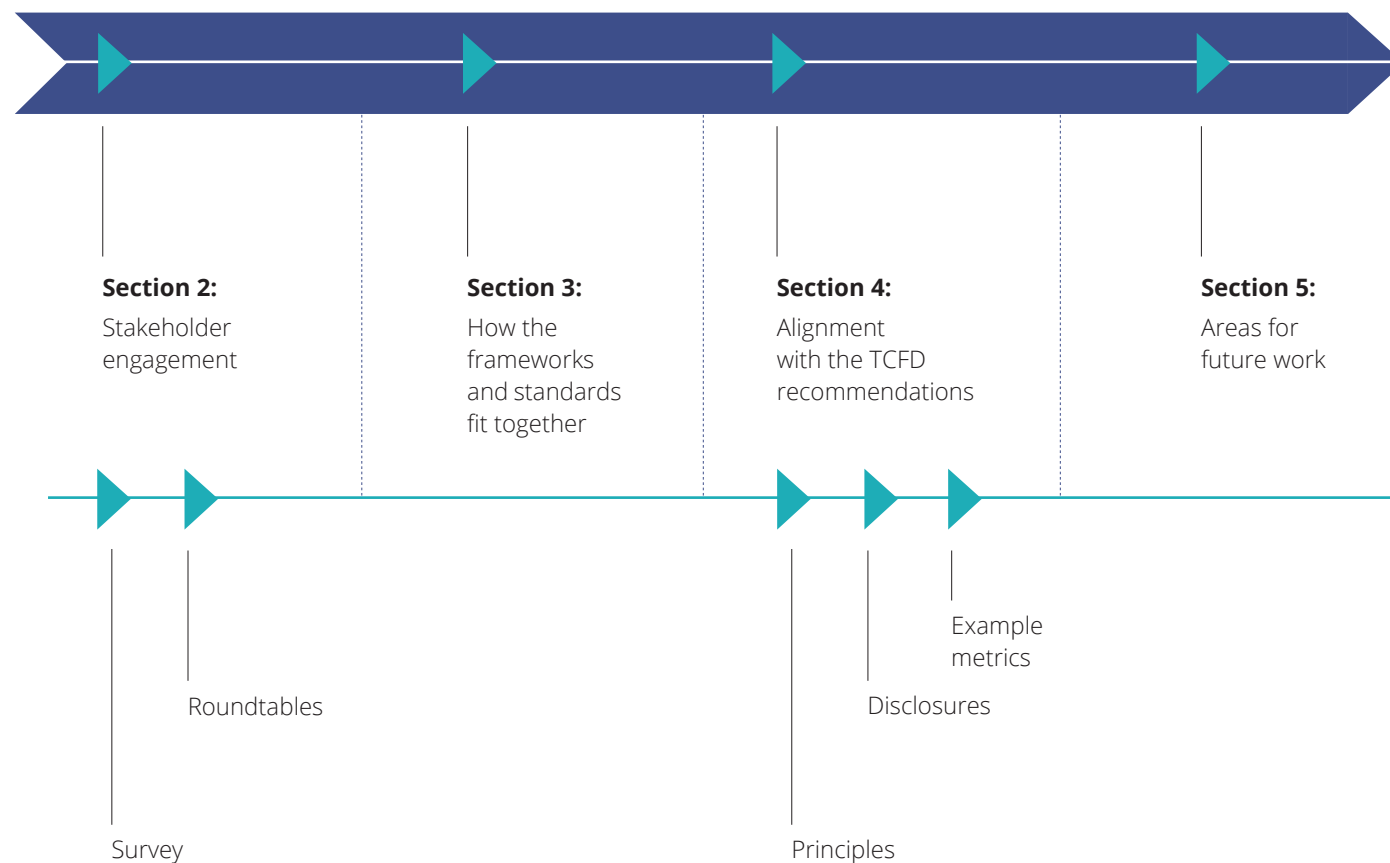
**Section 2:**
Stakeholder engagement

**Section 3:**
How the frameworks and standards fit together

**Section 4:**
Alignment with the TCFD recommendations

**Section 5:**
Areas for future work

Example metrics

Roundtables

Disclosures

Survey

Principles